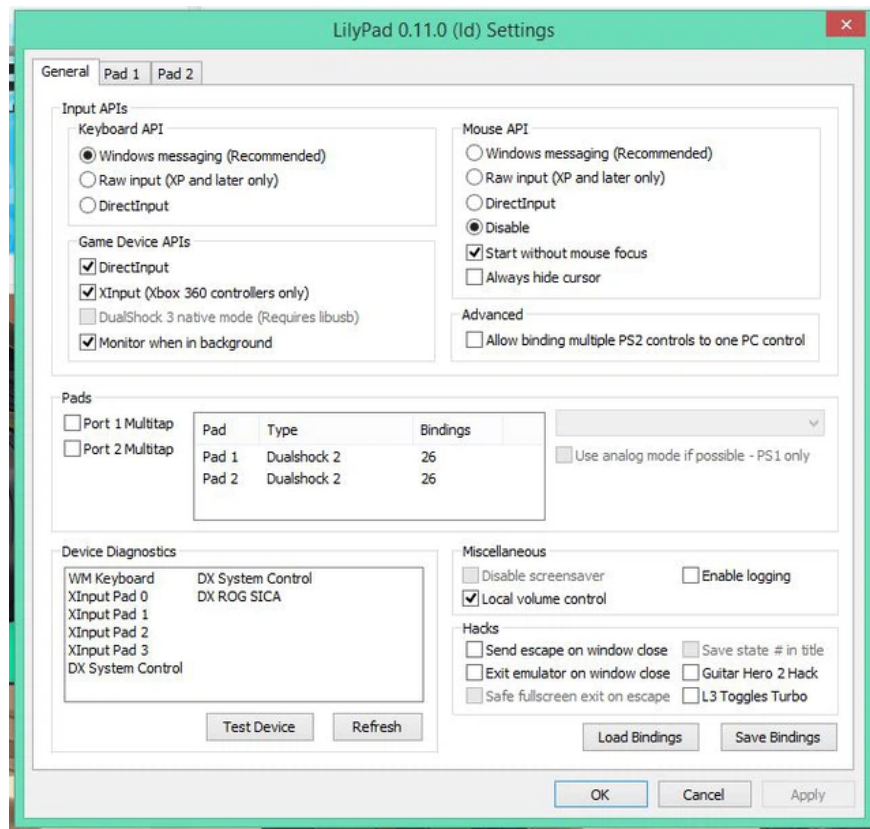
LilyPad 0.11.0 (ld) Settings

General | Pad 1 | Pad 2

Input APIs

Keyboard API
Windows messaging (Recommended)
Raw input (XP and later only)
DirectInput

Game Device APIs
DirectInput
XInput (Xbox 360 controllers only)
DualShock 3 native mode (Requires libusb)
Monitor when in background

Mouse API
Windows messaging (Recommended)
Raw input (XP and later only)
DirectInput
Disable
Start without mouse focus
Always hide cursor

Advanced
Allow binding multiple PS2 controls to one PC control

Pads
Port 1 Multitap
Port 2 Multitap

| Pad | Type | Bindings |
|---|---|---|
| Pad 1 | Dualshock 2 | 26 |
| Pad 2 | Dualshock 2 | 26 |

Use analog mode if possible - PS1 only

Device Diagnostics
WM Keyboard
XInput Pad 0
XInput Pad 1
XInput Pad 2
XInput Pad 3
DX System Control
DX System Control
DX ROG SICA

Test Device
Refresh

Miscellaneous
Disable screensaver
Enable logging
Local volume control

Hacks
Send escape on window close
Save state # in title
Exit emulator on window close
Guitar Hero 2 Hack
Safe fullscreen exit on escape
L3 Toggles Turbo

Load Bindings
Save Bindings

OK
Cancel
Apply